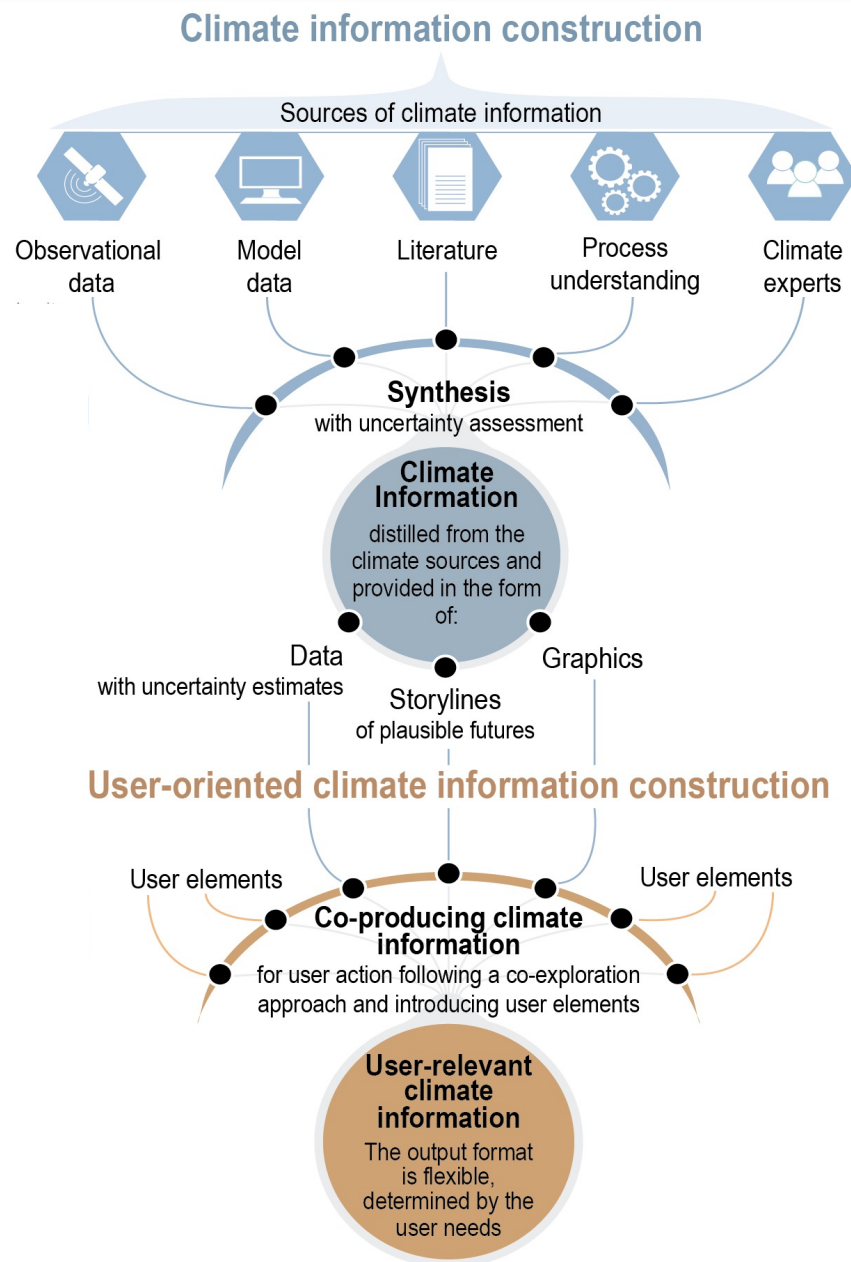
Climate information construction

Sources of climate information

Observational data

Model data

Literature

Process understanding

Climate experts

Synthesis
with uncertainty assessment

Climate Information
distilled from the climate sources and provided in the form of:

Data
with uncertainty estimates

Storylines
of plausible futures

Graphics

User-oriented climate information construction

User elements

User elements

Co-producing climate information
for user action following a co-exploration approach and introducing user elements

User-relevant climate information
The output format is flexible, determined by the user needs